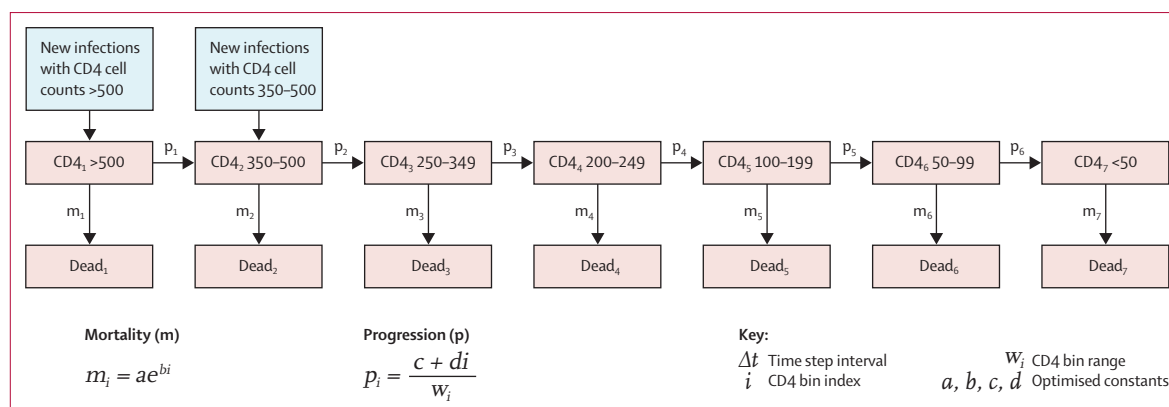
New infections with CD4 cell counts >500

New infections with CD4 cell counts 350–500

CD4$_1$ >500

$p_1$

CD4$_2$ 350–500

$p_2$

CD4$_3$ 250–349

$p_3$

CD4$_4$ 200–249

$p_4$

CD4$_5$ 100–199

$p_5$

CD4$_6$ 50–99

$p_6$

CD4$_7$ <50

$m_1$

$m_2$

$m_3$

$m_4$

$m_5$

$m_6$

$m_7$

Dead$_1$

Dead$_2$

Dead$_3$

Dead$_4$

Dead$_5$

Dead$_6$

Dead$_7$

Mortality (m)

$m_i = ae^{bi}$

Progression (p)

$p_i = \frac{c + di}{w_i}$

Key:

$\Delta t$ Time step interval

$i$ CD4 bin index

$w_i$ CD4 bin range

$a, b, c, d$ Optimised constants